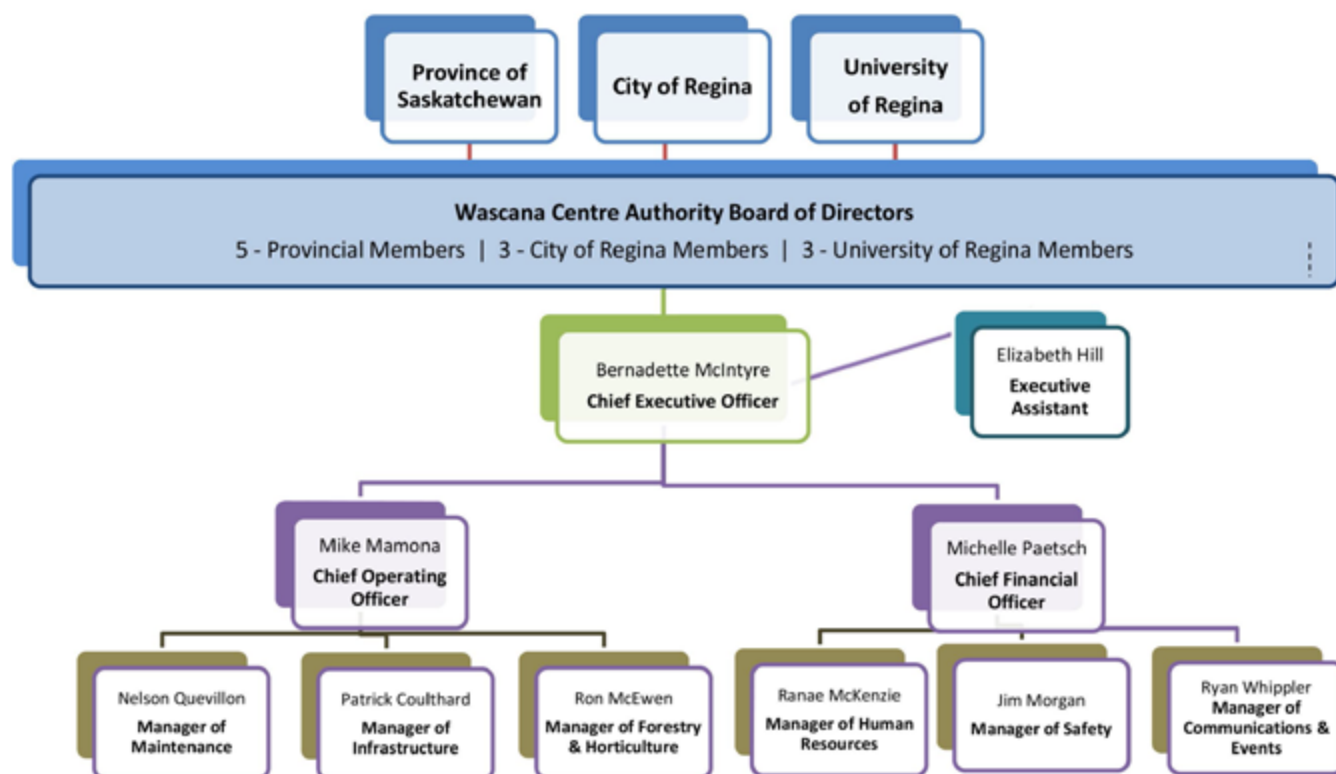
Province of Saskatchewan

City of Regina

University of Regina

Wascana Centre Authority Board of Directors

5 - Provincial Members | 3 - City of Regina Members | 3 - University of Regina Members

Bernadette McIntyre
Chief Executive Officer

Elizabeth Hill
Executive Assistant

Mike Mamona
Chief Operating Officer

Michelle Paetsch
Chief Financial Officer

Nelson Quevillon
Manager of Maintenance

Patrick Coulthard
Manager of Infrastructure

Ron McEwen
Manager of Forestry & Horticulture

Ranae McKenzie
Manager of Human Resources

Jim Morgan
Manager of Safety

Ryan Whippler
Manager of Communications & Events